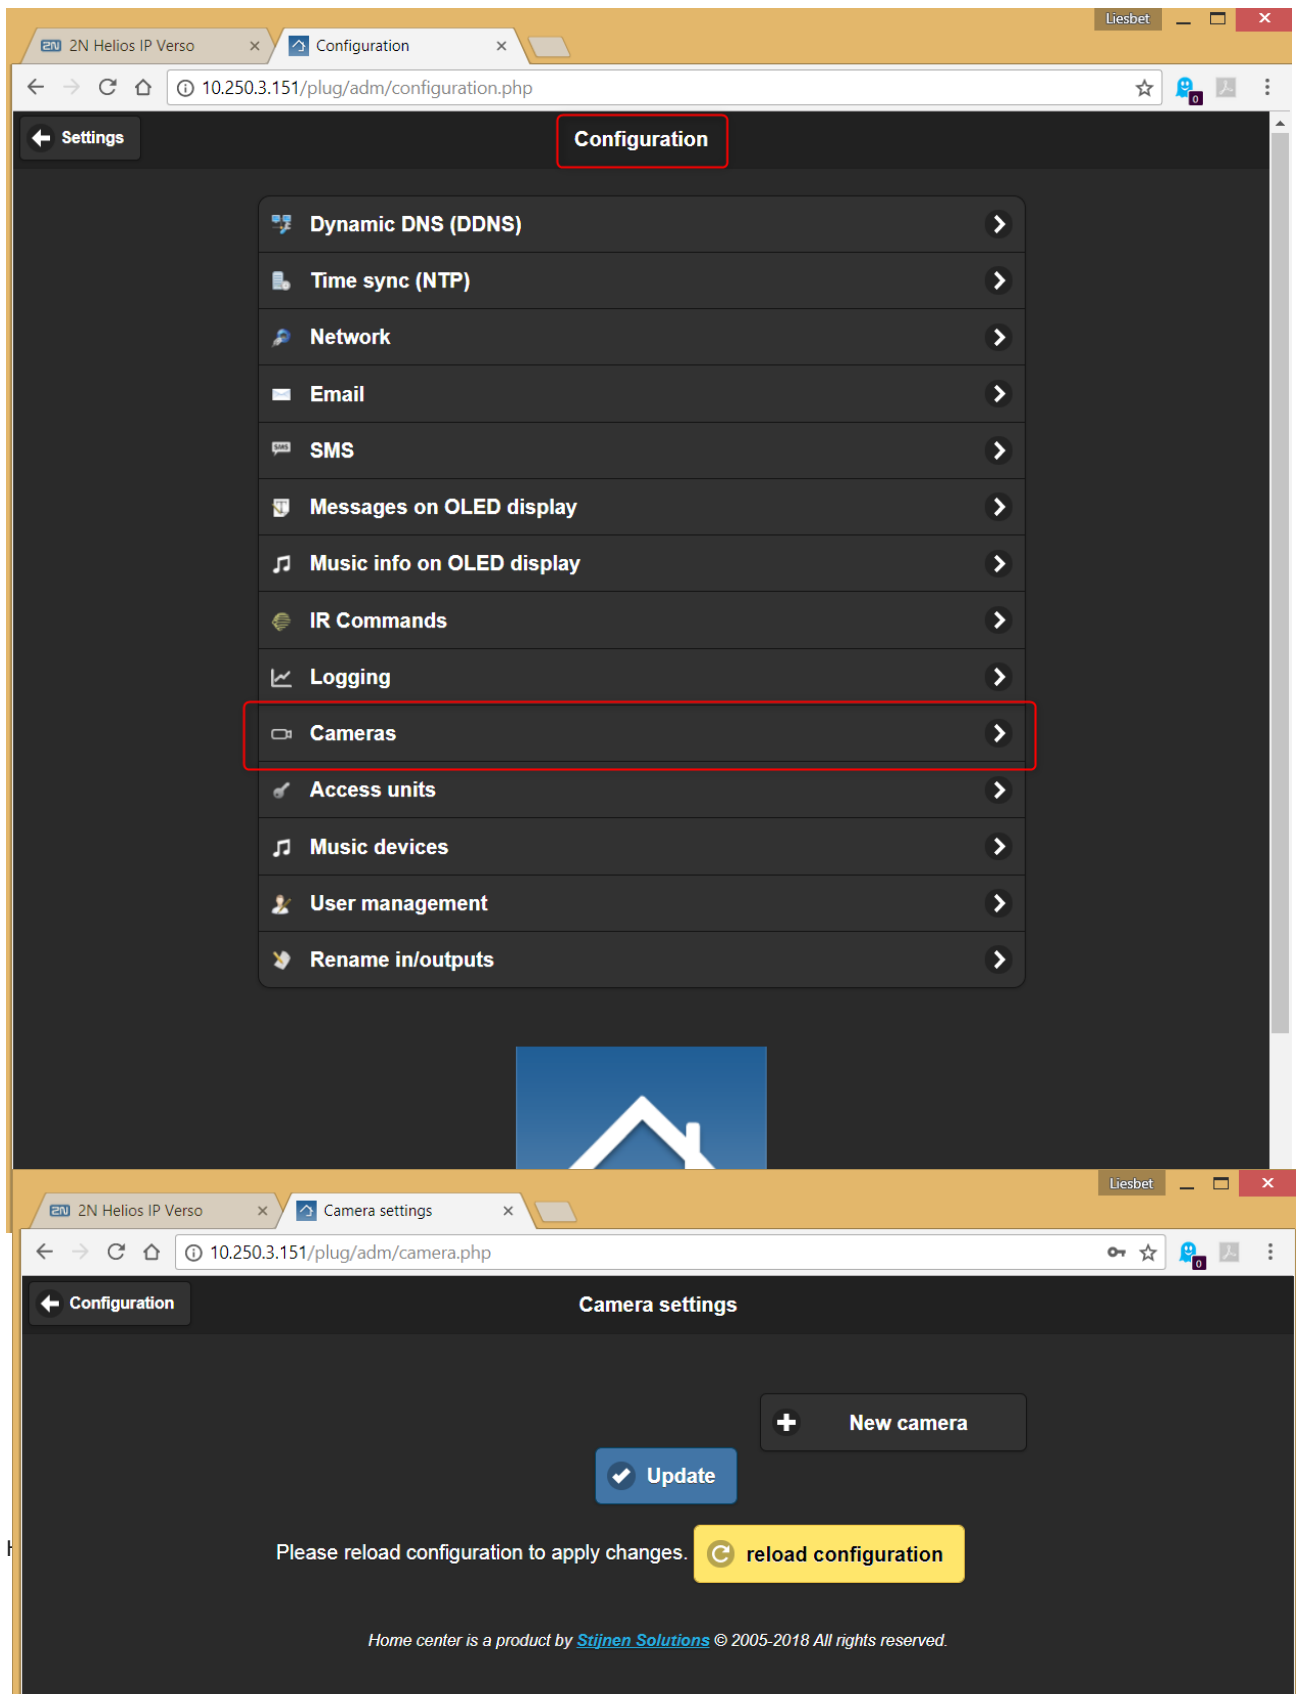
2N Helios IP Verso ×
Configuration ×
Liesbet
10.250.3.151/plug/adm/configuration.php
0
Settings
Configuration
Dynamic DNS (DDNS)
Time sync (NTP)
Network
Email
SMS
Messages on OLED display
Music info on OLED display
IR Commands
Logging
Cameras
Access units
Music devices
User management
Rename in/outputs

2N Helios IP Verso ×
Camera settings ×
Liesbet
10.250.3.151/plug/adm/camera.php
0
Configuration
Camera settings
New camera
Update
Please reload configuration to apply changes.
reload configuration
Home center is a product by Stijnen Solutions © 2005-2018 All rights reserved.